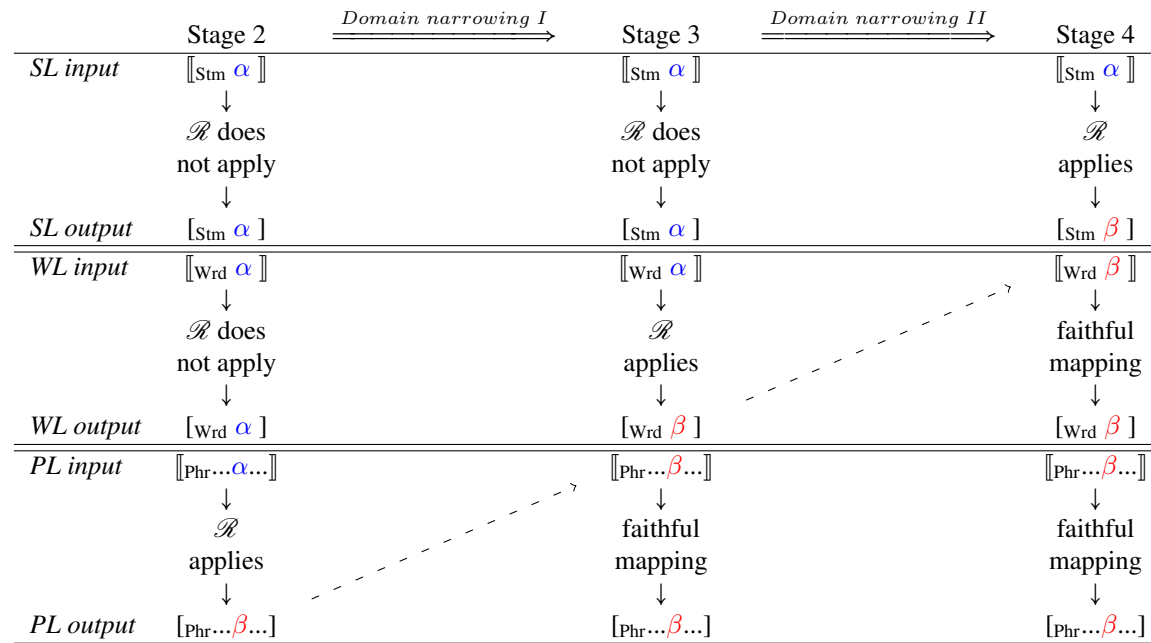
|  | Stage 2 | $\xRightarrow{Domain\ narrowing\ I}$ | Stage 3 | $\xRightarrow{Domain\ narrowing\ II}$ | Stage 4 |
|---|---|---|---|---|---|
| *SL input* | $[\![_{\text{Stm}}\ \alpha\ ]\!]$ ↓ $\mathscr{R}$ does not apply ↓ | | $[\![_{\text{Stm}}\ \alpha\ ]\!]$ ↓ $\mathscr{R}$ does not apply ↓ | | $[\![_{\text{Stm}}\ \alpha\ ]\!]$ ↓ $\mathscr{R}$ applies ↓ |
| *SL output* | $[_{\text{Stm}}\ \alpha\ ]$ | | $[_{\text{Stm}}\ \alpha\ ]$ | | $[_{\text{Stm}}\ \beta\ ]$ |
| *WL input* | $[\![_{\text{Wrd}}\ \alpha\ ]\!]$ ↓ $\mathscr{R}$ does not apply ↓ | | $[\![_{\text{Wrd}}\ \alpha\ ]\!]$ ↓ $\mathscr{R}$ applies ↓ | | $[\![_{\text{Wrd}}\ \beta\ ]\!]$ ↓ faithful mapping ↓ |
| *WL output* | $[_{\text{Wrd}}\ \alpha\ ]$ | | $[_{\text{Wrd}}\ \beta\ ]$ | | $[_{\text{Wrd}}\ \beta\ ]$ |
| *PL input* | $[\![_{\text{Phr}}...\alpha...]\!]$ ↓ $\mathscr{R}$ applies ↓ | | $[\![_{\text{Phr}}...\beta...]\!]$ ↓ faithful mapping ↓ | | $[\![_{\text{Phr}}...\beta...]\!]$ ↓ faithful mapping ↓ |
| *PL output* | $[_{\text{Phr}}...\beta...]$ | | $[_{\text{Phr}}...\beta...]$ | | $[_{\text{Phr}}...\beta...]$ |